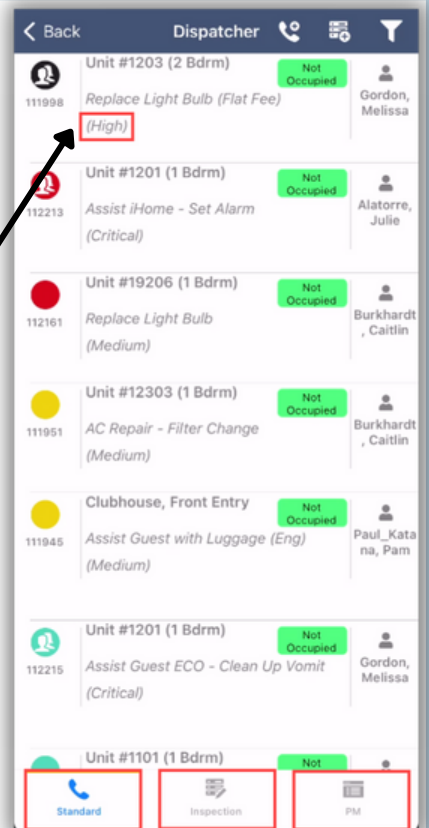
< Back Dispatcher

111998
Unit #1203 (2 Bdrm)
Not Occupied
Replace Light Bulb (Flat Fee) (High)
Gordon, Melissa

112213
Unit #1201 (1 Bdrm)
Not Occupied
Assist iHome - Set Alarm (Critical)
Alatorre, Julie

112161
Unit #19206 (1 Bdrm)
Not Occupied
Replace Light Bulb (Medium)
Burkhardt, Caitlin

111951
Unit #12303 (1 Bdrm)
Not Occupied
AC Repair - Filter Change (Medium)
Burkhardt, Caitlin

111945
Clubhouse, Front Entry
Not Occupied
Assist Guest with Luggage (Eng) (Medium)
Paul_Katana, Pam

112215
Unit #1201 (1 Bdrm)
Not Occupied
Assist Guest ECO - Clean Up Vomit (Critical)
Gordon, Melissa

Unit #1101 (1 Bdrm)
Not

Standard
Inspection
PM